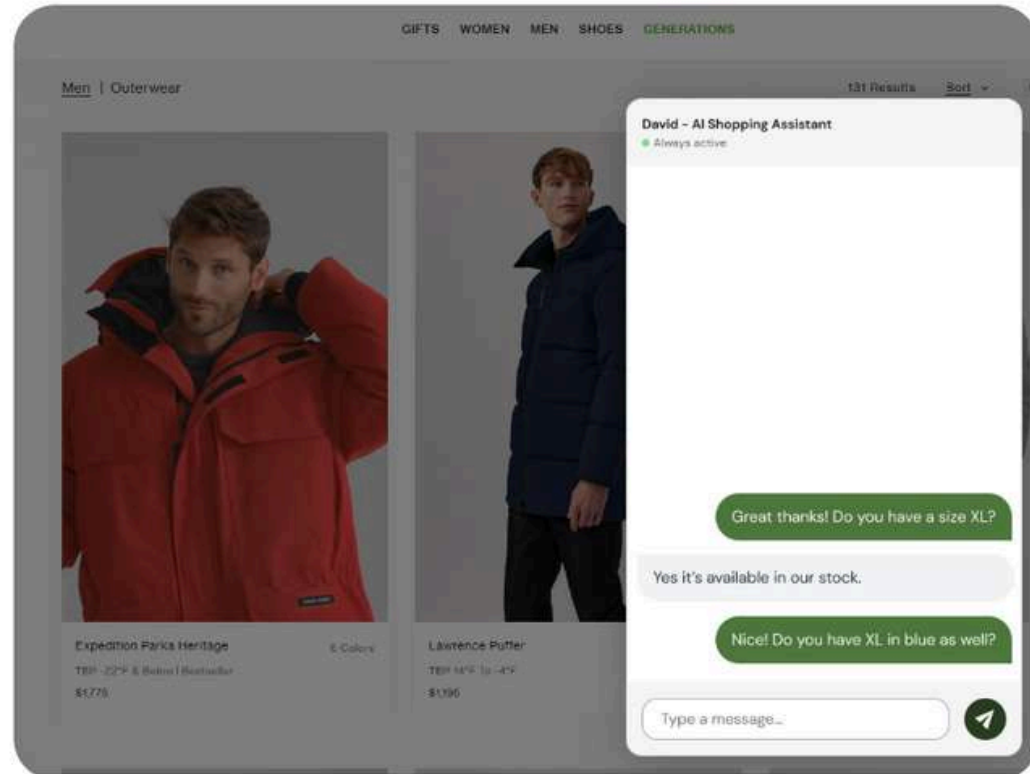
GIFTS WOMEN MEN SHOES GENERATIONS

Men | Outerwear

131 Results Sort

Expedition Parka Heritage
6 Colors
TEI -22°F & Below | Bestseller
$1,775

Lawrence Puffer
TEI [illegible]
$1,195

David - AI Shopping Assistant
Always active

Great thanks! Do you have a size XL?

Yes it's available in our stock.

Nice! Do you have XL in blue as well?

Type a message...